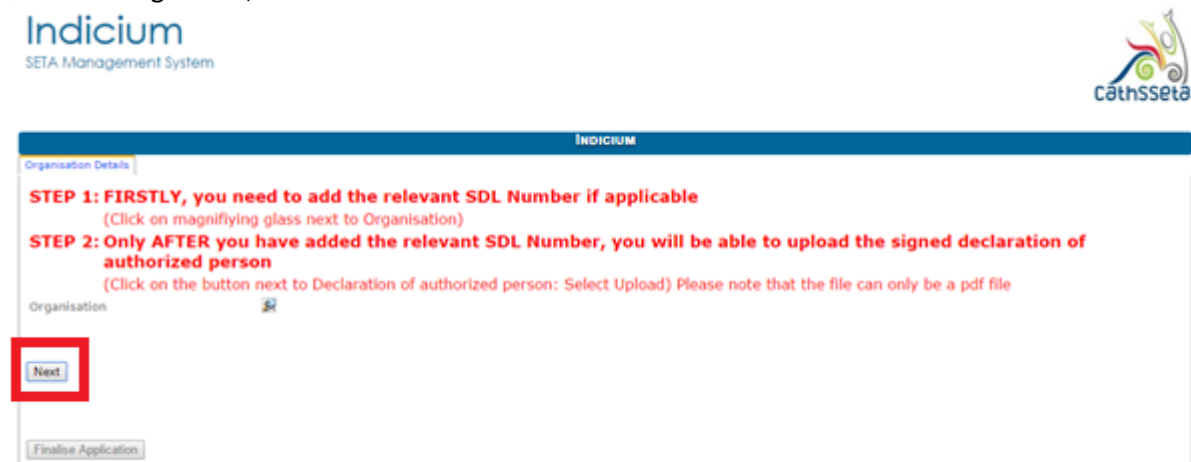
Indicium
SETA Management System

CathSSeta

INDICIUM

Organisation Details

STEP 1: FIRSTLY, you need to add the relevant SDL Number if applicable
(Click on magnifiying glass next to Organisation)

STEP 2: Only AFTER you have added the relevant SDL Number, you will be able to upload the signed declaration of authorized person
(Click on the button next to Declaration of authorized person: Select Upload) Please note that the file can only be a pdf file

Organisation

Next

Finalise Application